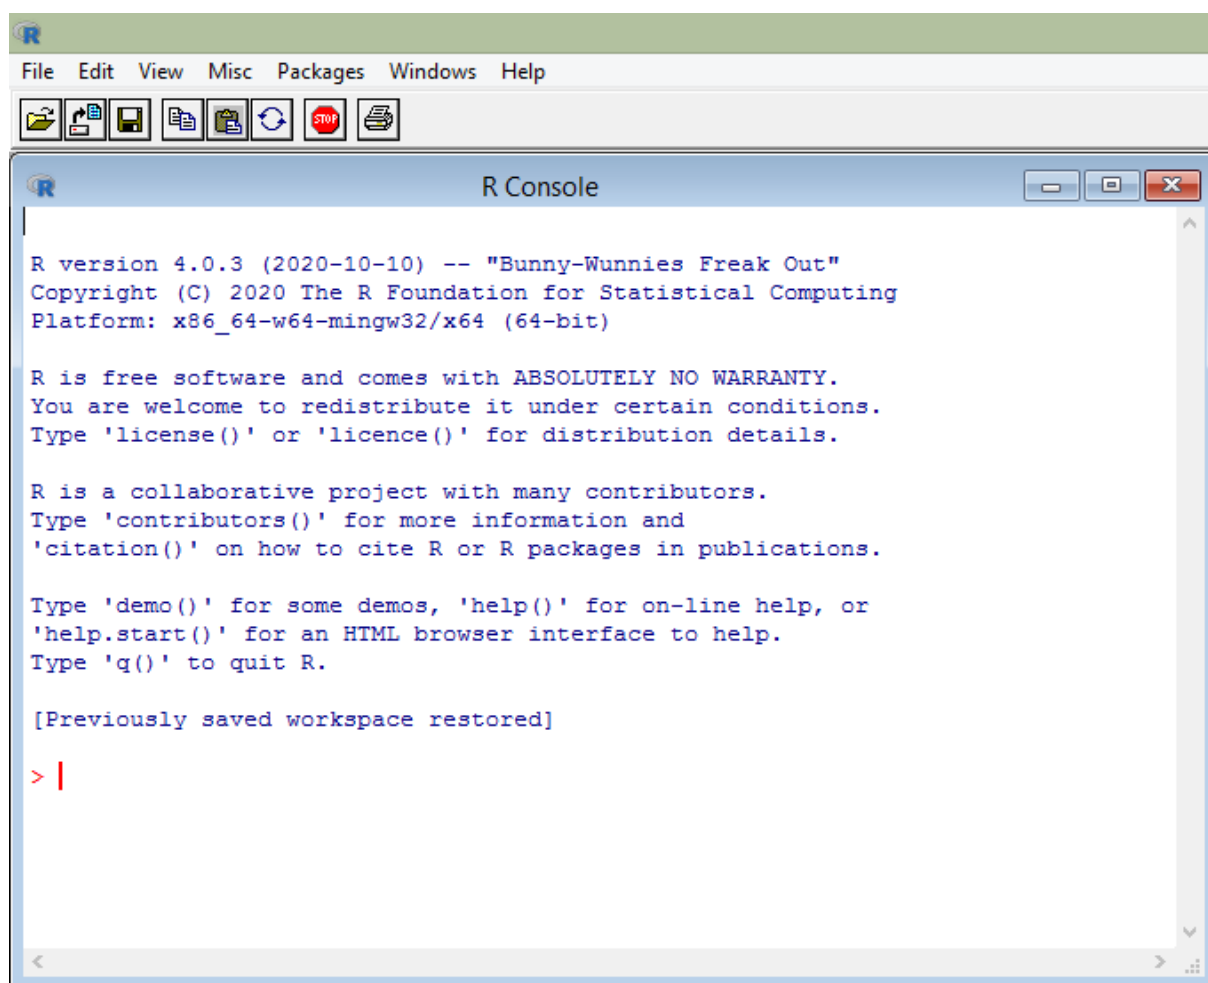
File Edit View Misc Packages Windows Help

STOP

R Console

R version 4.0.3 (2020-10-10) -- "Bunny-Wunnies Freak Out"
Copyright (C) 2020 The R Foundation for Statistical Computing
Platform: x86_64-w64-mingw32/x64 (64-bit)

R is free software and comes with ABSOLUTELY NO WARRANTY.
You are welcome to redistribute it under certain conditions.
Type 'license()' or 'licence()' for distribution details.

R is a collaborative project with many contributors.
Type 'contributors()' for more information and
'citation()' on how to cite R or R packages in publications.

Type 'demo()' for some demos, 'help()' for on-line help, or
'help.start()' for an HTML browser interface to help.
Type 'q()' to quit R.

[Previously saved workspace restored]

>